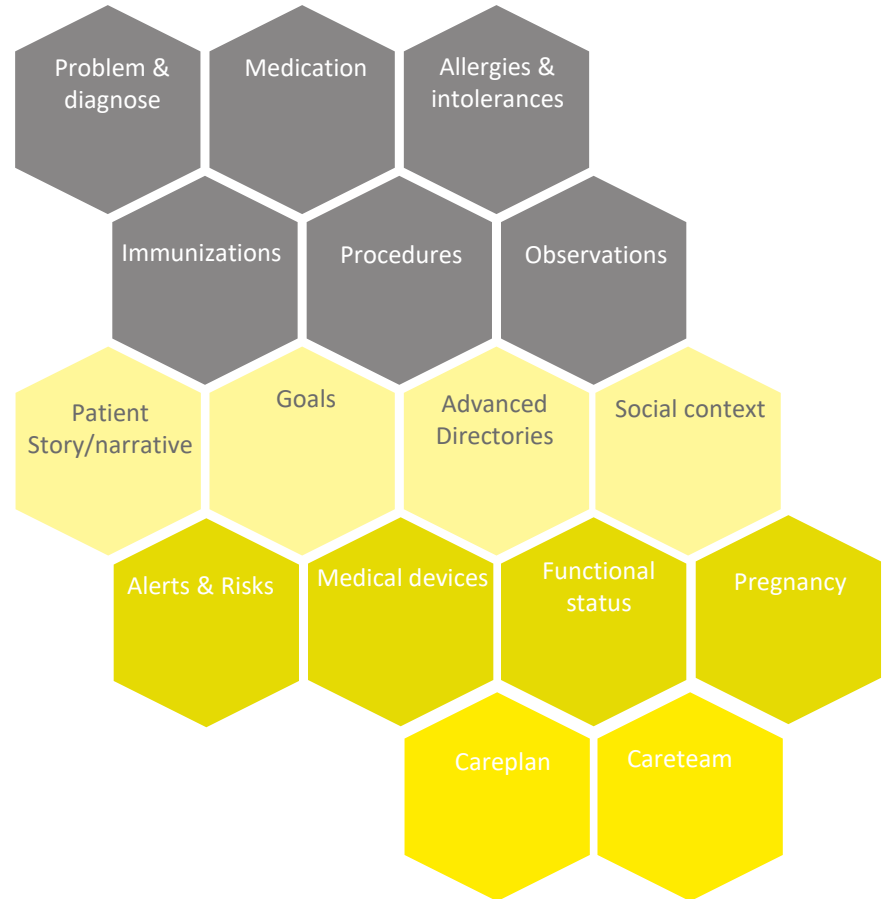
Problem & diagnose

Medication

Allergies & intolerances

Immunizations

Procedures

Observations

Patient Story/narrative

Goals

Advanced Directories

Social context

Alerts & Risks

Medical devices

Functional status

Pregnancy

Careplan

Careteam